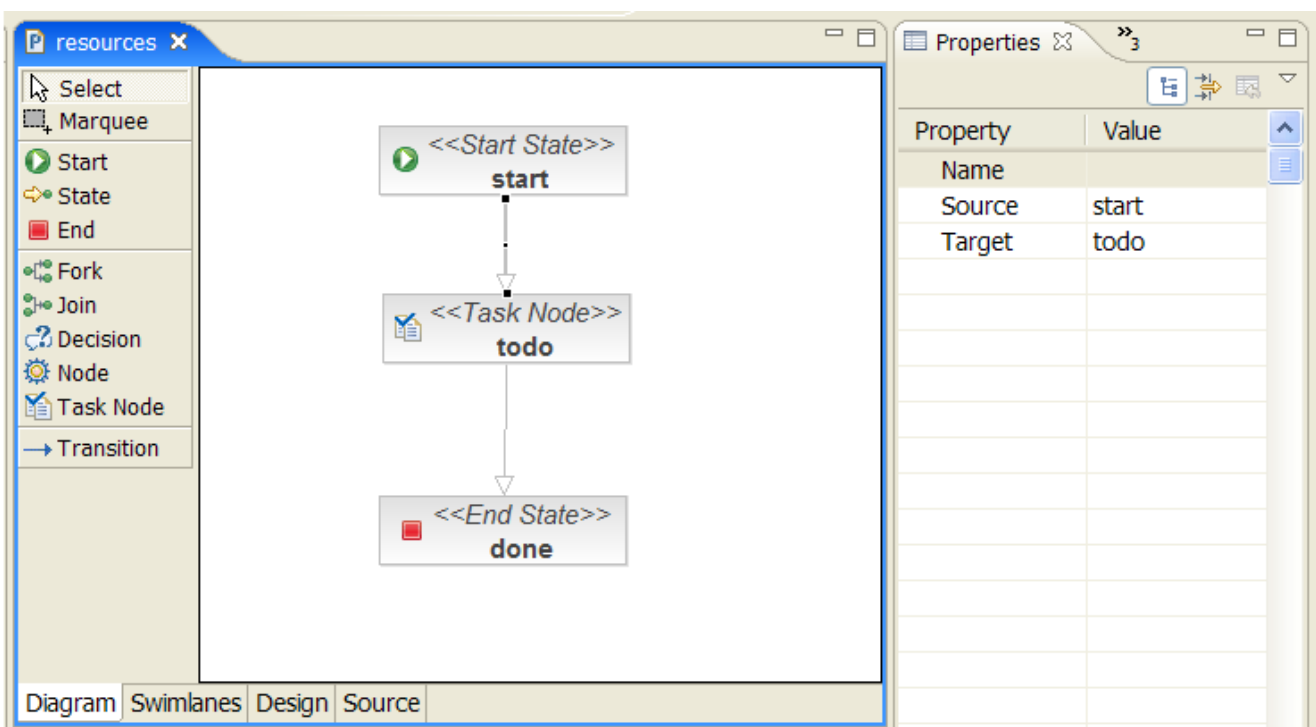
resources ✕

Select
Marquee
Start
State
End
Fork
Join
Decision
Node
Task Node
Transition

<<Start State>>
start

<<Task Node>>
todo

<<End State>>
done

Diagram | Swimlanes | Design | Source

Properties ☒ »3

| Property | Value |
|---|---|
| Name | |
| Source | start |
| Target | todo |